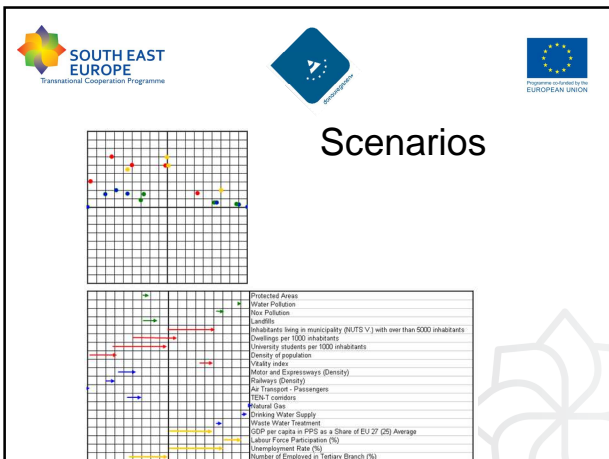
SOUTH EAST EUROPE
Transnational Cooperation Programme

Programme co-funded by the EUROPEAN UNION

Scenarios

Protected Areas
Water Pollution
Nox Pollution
Landfills
Inhabitants living in municipality (NUTS V.) with over than 5000 inhabitants
Dwellings per 1000 inhabitants
University students per 1000 inhabitants
Density of population
Vitality index
Motor and Expressways (Density)
Railways (Density)
Air Transport - Passengers
TEN-T corridors
Natural Gas
Drinking Water Supply
Waste Water Treatment
GDP per capita in PPS as a Share of EU 27 (25) Average
Labour Force Participation (%)
Unemployment Rate (%)
Number of Employed in Tertiary Branch (%)